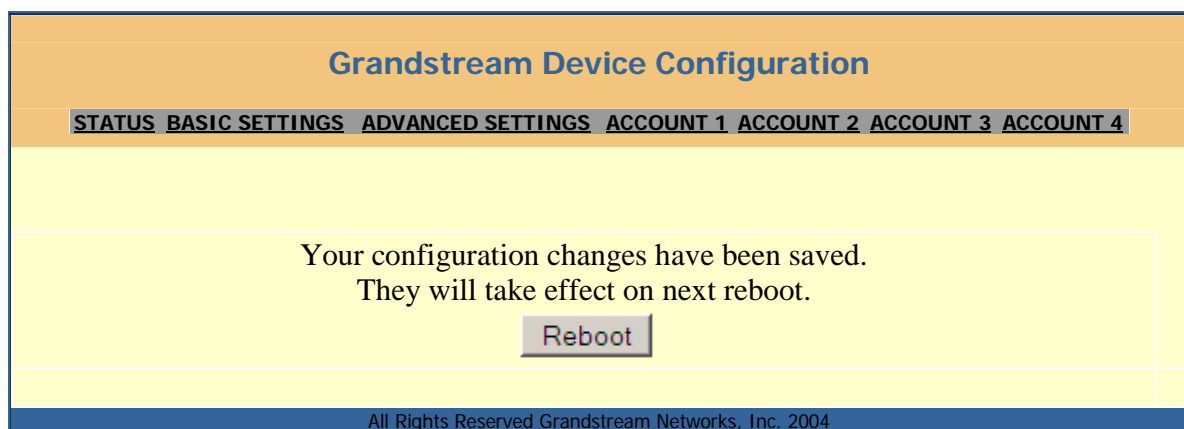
Grandstream Device Configuration

STATUS BASIC SETTINGS ADVANCED SETTINGS ACCOUNT 1 ACCOUNT 2 ACCOUNT 3 ACCOUNT 4

Your configuration changes have been saved.
They will take effect on next reboot.

Reboot

All Rights Reserved Grandstream Networks, Inc. 2004